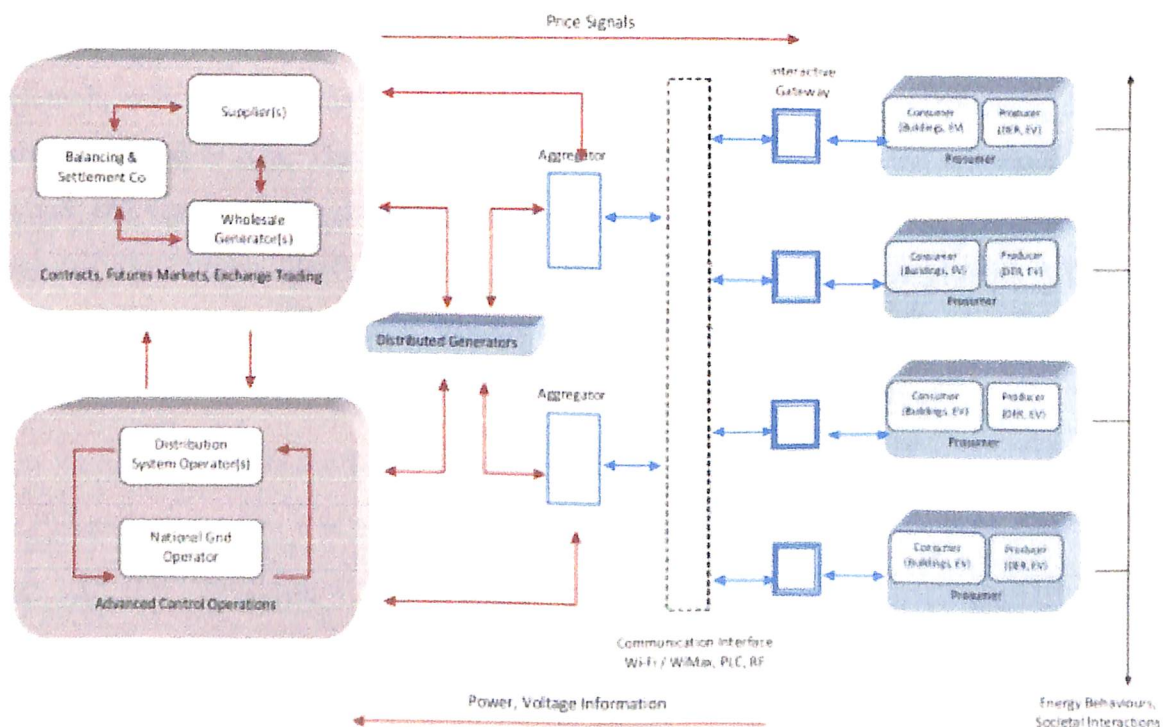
Price Signals

Supplier(s)

Balancing & Settlement Co

Wholesale Generator(s)

Contracts, Futures Markets, Exchange Trading

Aggregator

Distributed Generators

Aggregator

Distribution System Operator(s)

National Grid Operator

Advanced Control Operations

Interactive Gateway

Consumer (Buildings, EV)

Producer (DER, EV)

Prosumer

Consumer (Buildings, EV)

Producer (DER, EV)

Prosumer

Consumer (Buildings, EV)

Producer (DER, EV)

Prosumer

Consumer (Buildings, EV)

Producer (DER, EV)

Prosumer

Communication Interface Wi-Fi / WiMax, PLC, RF

Power, Voltage Information

Energy Behaviours, Societal Interactions